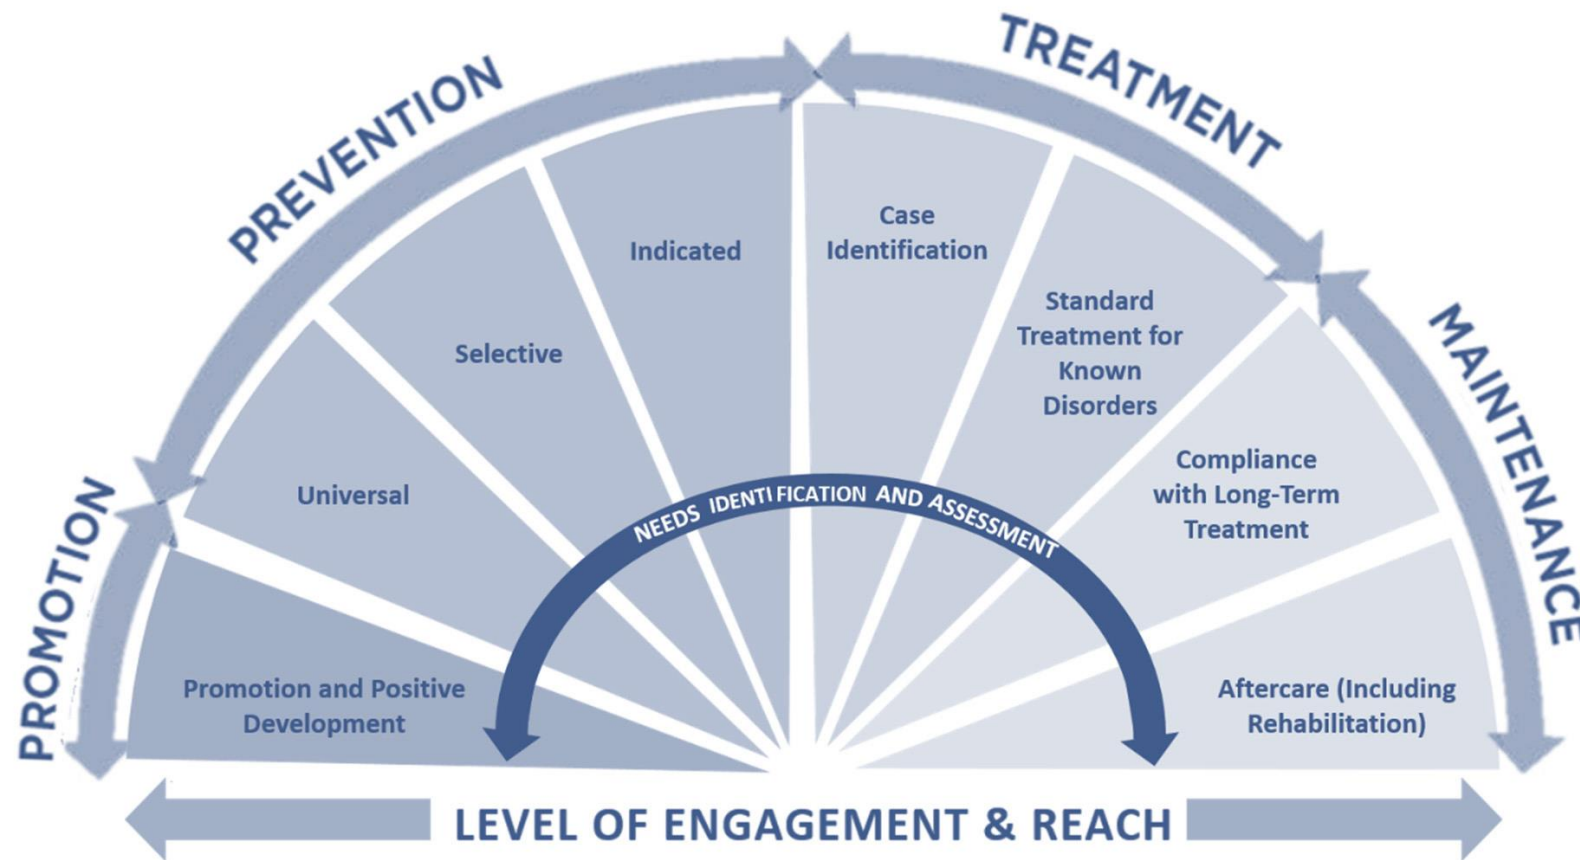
PROMOTION

PREVENTION

TREATMENT

MAINTENANCE

Promotion and Positive Development

Universal

Selective

Indicated

Case Identification

Standard Treatment for Known Disorders

Compliance with Long-Term Treatment

Aftercare (Including Rehabilitation)

NEEDS IDENTIFICATION AND ASSESSMENT

LEVEL OF ENGAGEMENT & REACH